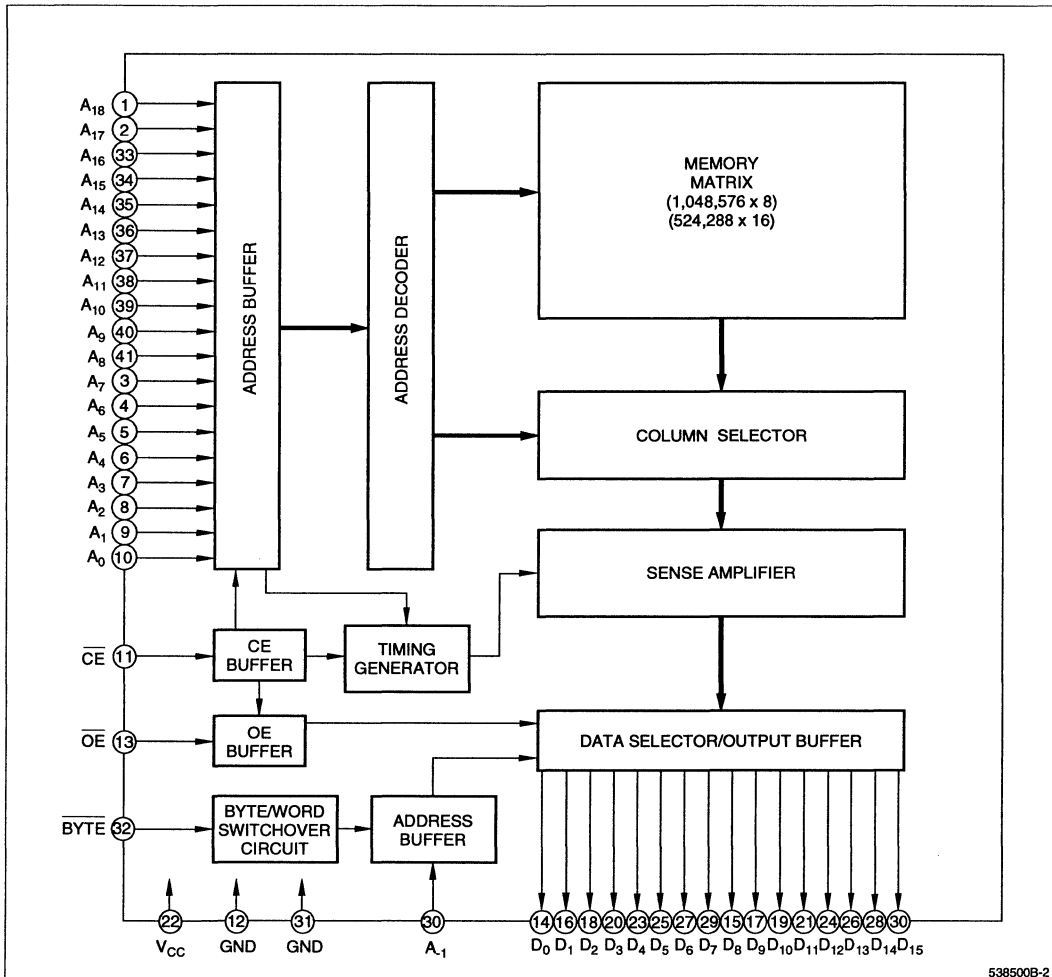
$A_{18}$ 1
$A_{17}$ 2
$A_{16}$ 33
$A_{15}$ 34
$A_{14}$ 35
$A_{13}$ 36
$A_{12}$ 37
$A_{11}$ 38
$A_{10}$ 39
$A_9$ 40
$A_8$ 41
$A_7$ 3
$A_6$ 4
$A_5$ 5
$A_4$ 6
$A_3$ 7
$A_2$ 8
$A_1$ 9
$A_0$ 10

ADDRESS BUFFER

ADDRESS DECODER

MEMORY MATRIX (1,048,576 x 8) (524,288 x 16)

COLUMN SELECTOR

SENSE AMPLIFIER

$\overline{CE}$ 11
CE BUFFER
TIMING GENERATOR

$\overline{OE}$ 13
OE BUFFER

DATA SELECTOR/OUTPUT BUFFER

$\overline{BYTE}$ 32
BYTE/WORD SWITCHOVER CIRCUIT
ADDRESS BUFFER

22 $V_{CC}$
12 GND
31 GND
30 $A_{-1}$

14 16 18 20 23 25 27 29 15 17 19 21 24 26 28 30
$D_0$ $D_1$ $D_2$ $D_3$ $D_4$ $D_5$ $D_6$ $D_7$ $D_8$ $D_9$ $D_{10}$ $D_{11}$ $D_{12}$ $D_{13}$ $D_{14}$ $D_{15}$

538500B-2